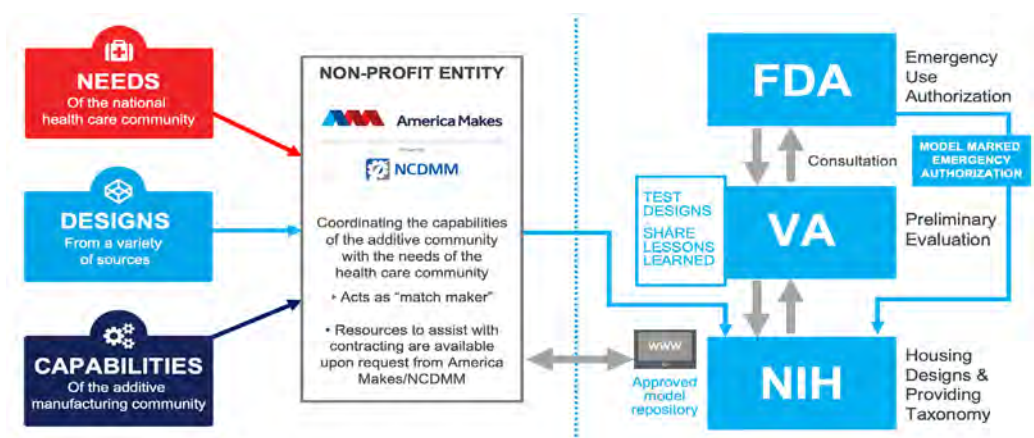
NEEDS
Of the national health care community

DESIGNS
From a variety of sources

CAPABILITIES
Of the additive manufacturing community

NON-PROFIT ENTITY

America Makes

Driven by

NCDMM

Coordinating the capabilities of the additive community with the needs of the health care community

• Acts as "match maker"

• Resources to assist with contracting are available upon request from America Makes/NCDMM

WWW

Approved model repository

FDA

Emergency Use Authorization

Consultation

MODEL MARKED EMERGENCY AUTHORIZATION

TEST DESIGNS
+
SHARE LESSONS LEARNED

VA

Preliminary Evaluation

NIH

Housing Designs & Providing Taxonomy